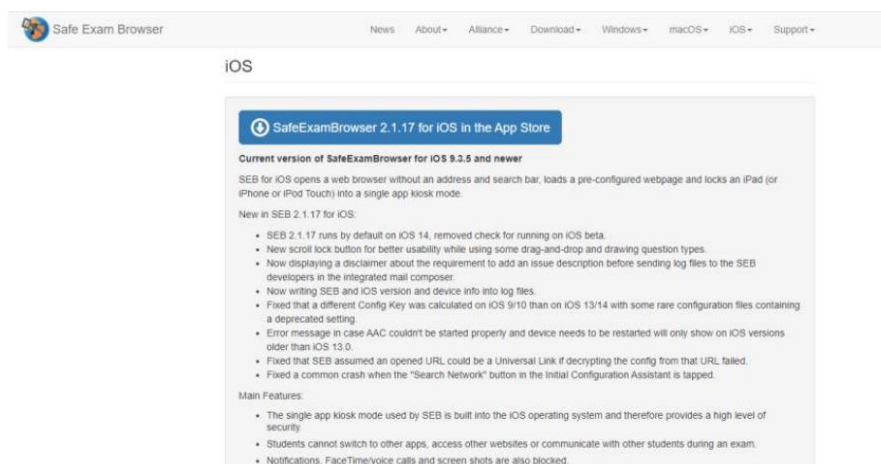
Safe Exam Browser

News About▾ Alliance▾ Download▾ Windows▾ macOS▾ iOS▾ Support▾

iOS

SafeExamBrowser 2.1.17 for iOS in the App Store

Current version of SafeExamBrowser for iOS 9.3.5 and newer

SEB for iOS opens a web browser without an address and search bar, loads a pre-configured webpage and locks an iPad (or iPhone or iPod Touch) into a single app kiosk mode.

New in SEB 2.1.17 for iOS:

- SEB 2.1.17 runs by default on iOS 14, removed check for running on iOS beta.
- New scroll lock button for better usability while using some drag-and-drop and drawing question types.
- Now displaying a disclaimer about the requirement to add an issue description before sending log files to the SEB developers in the integrated mail composer.
- Now writing SEB and iOS version and device info into log files.
- Fixed that a different Config Key was calculated on iOS 9/10 than on iOS 13/14 with some rare configuration files containing a deprecated setting.
- Error message in case AAC couldn't be started properly and device needs to be restarted will only show on iOS versions older than iOS 13.0.
- Fixed that SEB assumed an opened URL could be a Universal Link if decrypting the config from that URL failed.
- Fixed a common crash when the "Search Network" button in the Initial Configuration Assistant is tapped.

Main Features:

- The single app kiosk mode used by SEB is built into the iOS operating system and therefore provides a high level of security.
- Students cannot switch to other apps, access other websites or communicate with other students during an exam.
- Notifications, FaceTime/voice calls and screen shots are also blocked.